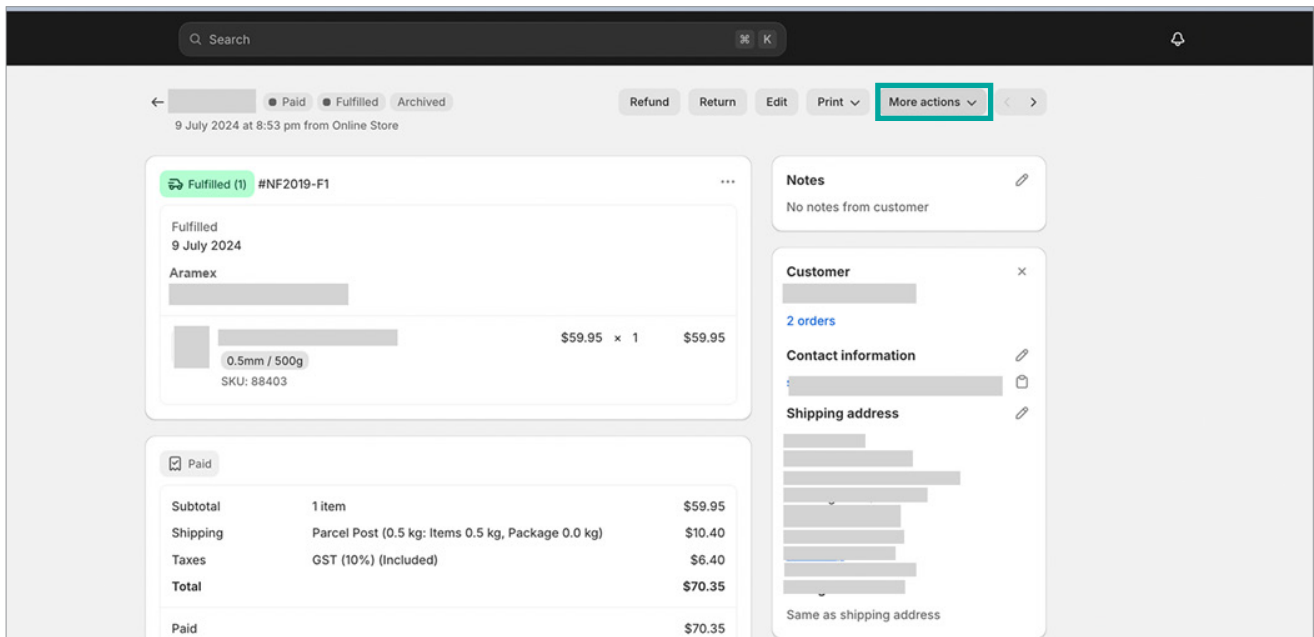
Search ⌘ K

← Paid Fulfilled Archived

9 July 2024 at 8:53 pm from Online Store

Refund Return Edit Print More actions

Fulfilled (1) #NF2019-F1 ···

Fulfilled
9 July 2024

Aramex

$59.95 × 1 $59.95
0.5mm / 500g
SKU: 88403

Paid

| | | |
|---|---|---|
| Subtotal | 1 item | $59.95 |
| Shipping | Parcel Post (0.5 kg: Items 0.5 kg, Package 0.0 kg) | $10.40 |
| Taxes | GST (10%) (Included) | $6.40 |
| Total | | $70.35 |
| Paid | | $70.35 |

Notes
No notes from customer

Customer ×

2 orders

Contact information

Shipping address

Same as shipping address